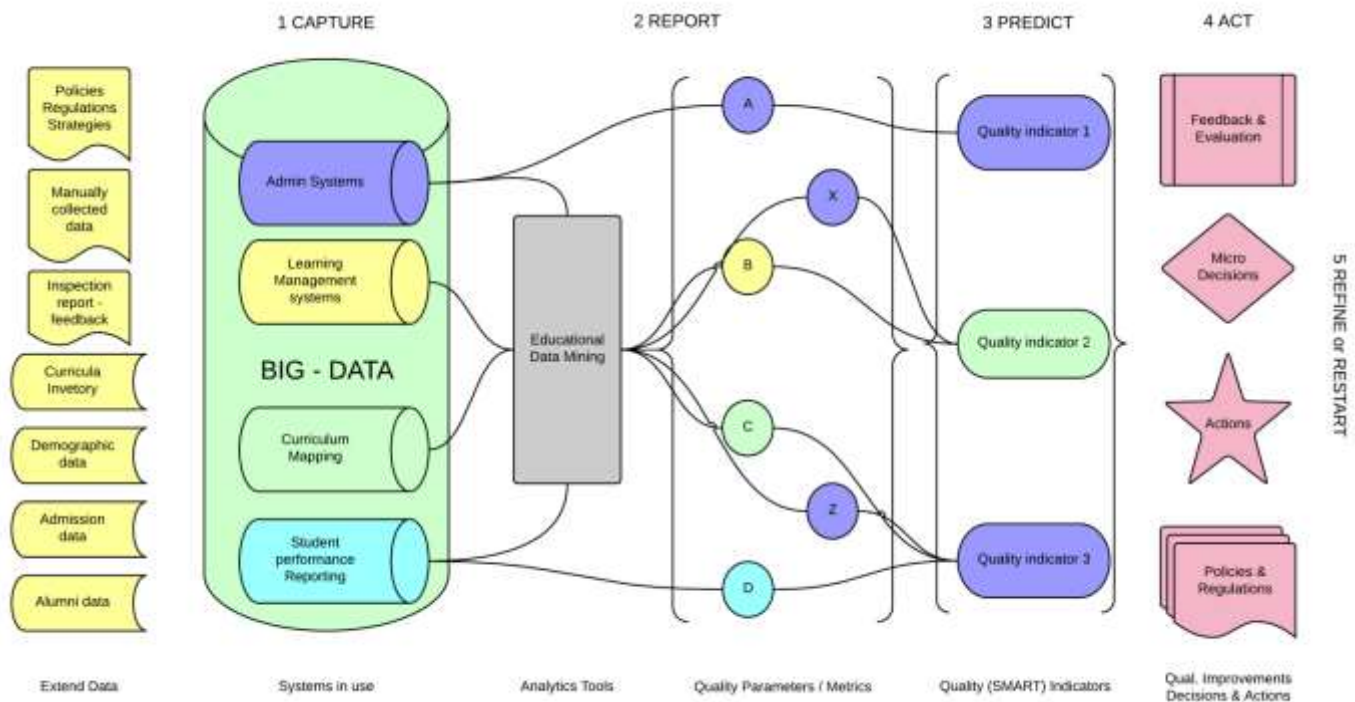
1 CAPTURE

2 REPORT

3 PREDICT

4 ACT

Policies Regulations Strategies

Manually collected data

Inspection report - feedback

Curricula Invetory

Demographic data

Admission data

Alumni data

Admin Systems

Learning Management systems

BIG - DATA

Curriculum Mapping

Student performance Reporting

Educational Data Mining

A

X

B

C

Z

D

Quality indicator 1

Quality indicator 2

Quality indicator 3

Feedback & Evaluation

Micro Decisions

Actions

Policies & Regulations

5 REFINE or RESTART

Extend Data

Systems in use

Analytics Tools

Quality Parameters / Metrics

Quality (SMART) Indicators

Qual. Improvements Decisions & Actions